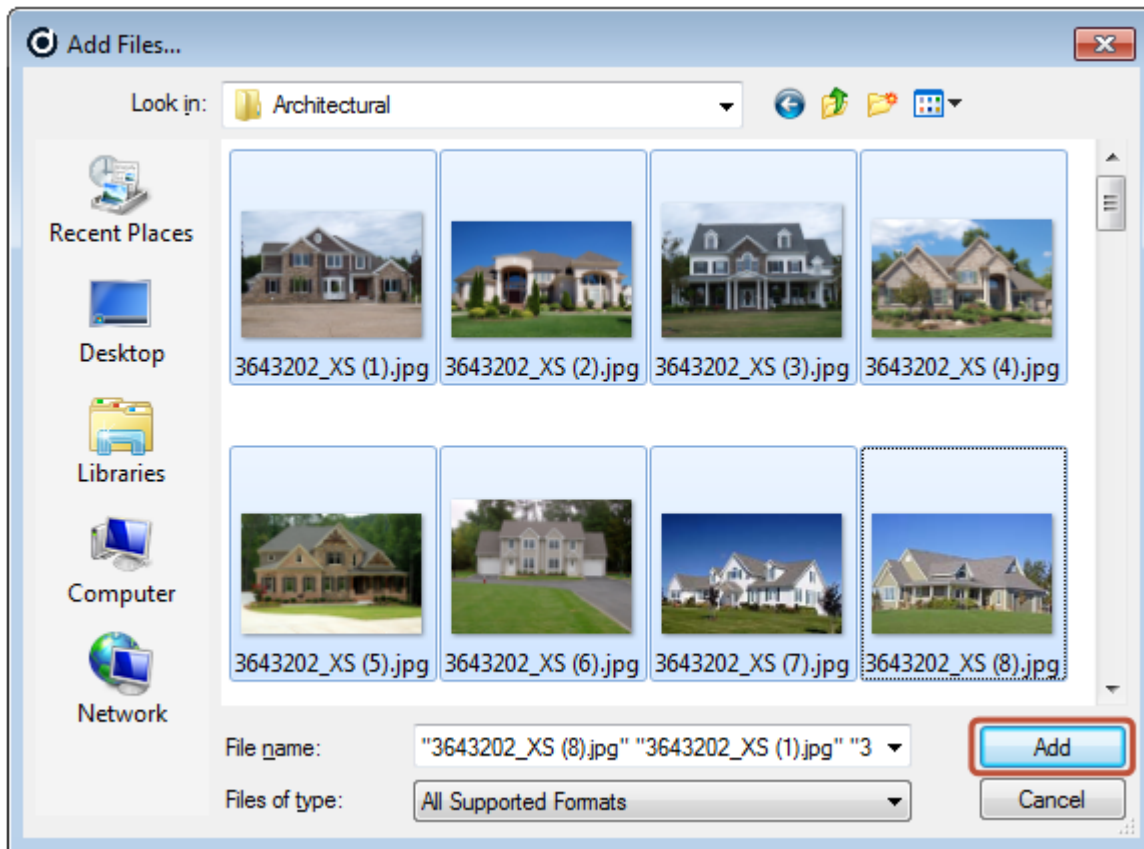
Add Files...

Look in: Architectural

Recent Places

Desktop

Libraries

Computer

Network

3643202_XS (1).jpg
3643202_XS (2).jpg
3643202_XS (3).jpg
3643202_XS (4).jpg
3643202_XS (5).jpg
3643202_XS (6).jpg
3643202_XS (7).jpg
3643202_XS (8).jpg

File name: "3643202_XS (8).jpg" "3643202_XS (1).jpg" "3

Files of type: All Supported Formats

Add

Cancel